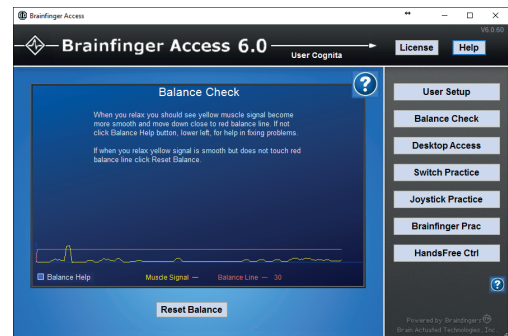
Brainfinger Access

V6.0.60

Brainfinger Access 6.0

User Cognita

License

Help

Balance Check

When you relax you should see yellow muscle signal become more smooth and move down close to red balance line. If not click Balance Help button, lower left, for help in fixing problems.

If when you relax yellow signal is smooth but does not touch red balance line click Reset Balance.

Balance Help

Muscle Signal —

Balance Line — 30

Reset Balance

User Setup

Balance Check

Desktop Access

Switch Practice

Joystick Practice

Brainfinger Prac

HandsFree Ctrl

?

?

Powered by Brainfingers

Brain Actuated Technologies, Inc.